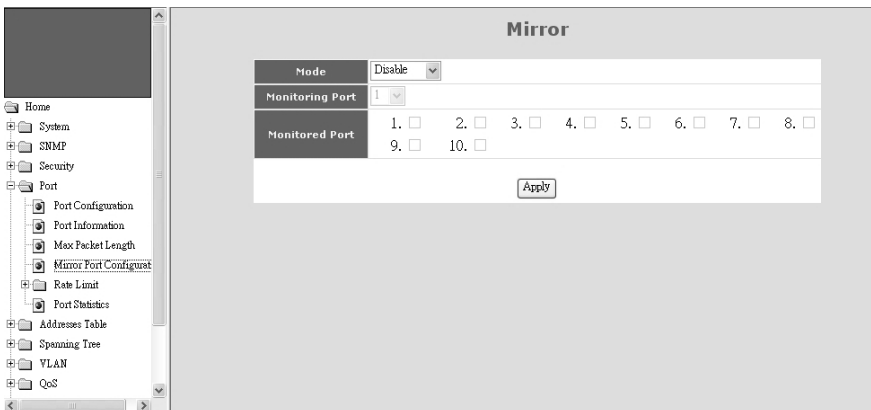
Home
System
SNMP
Security
Port
Port Configuration
Port Information
Max Packet Length
Mirror Port Configurat
Rate Limit
Port Statistics
Addresses Table
Spanning Tree
VLAN
QoS

Mirror

| Mode | Disable |
|---|---|
| Monitoring Port | 1 |
| Monitored Port | 1. 2. 3. 4. 5. 6. 7. 8. 9. 10. |

Apply